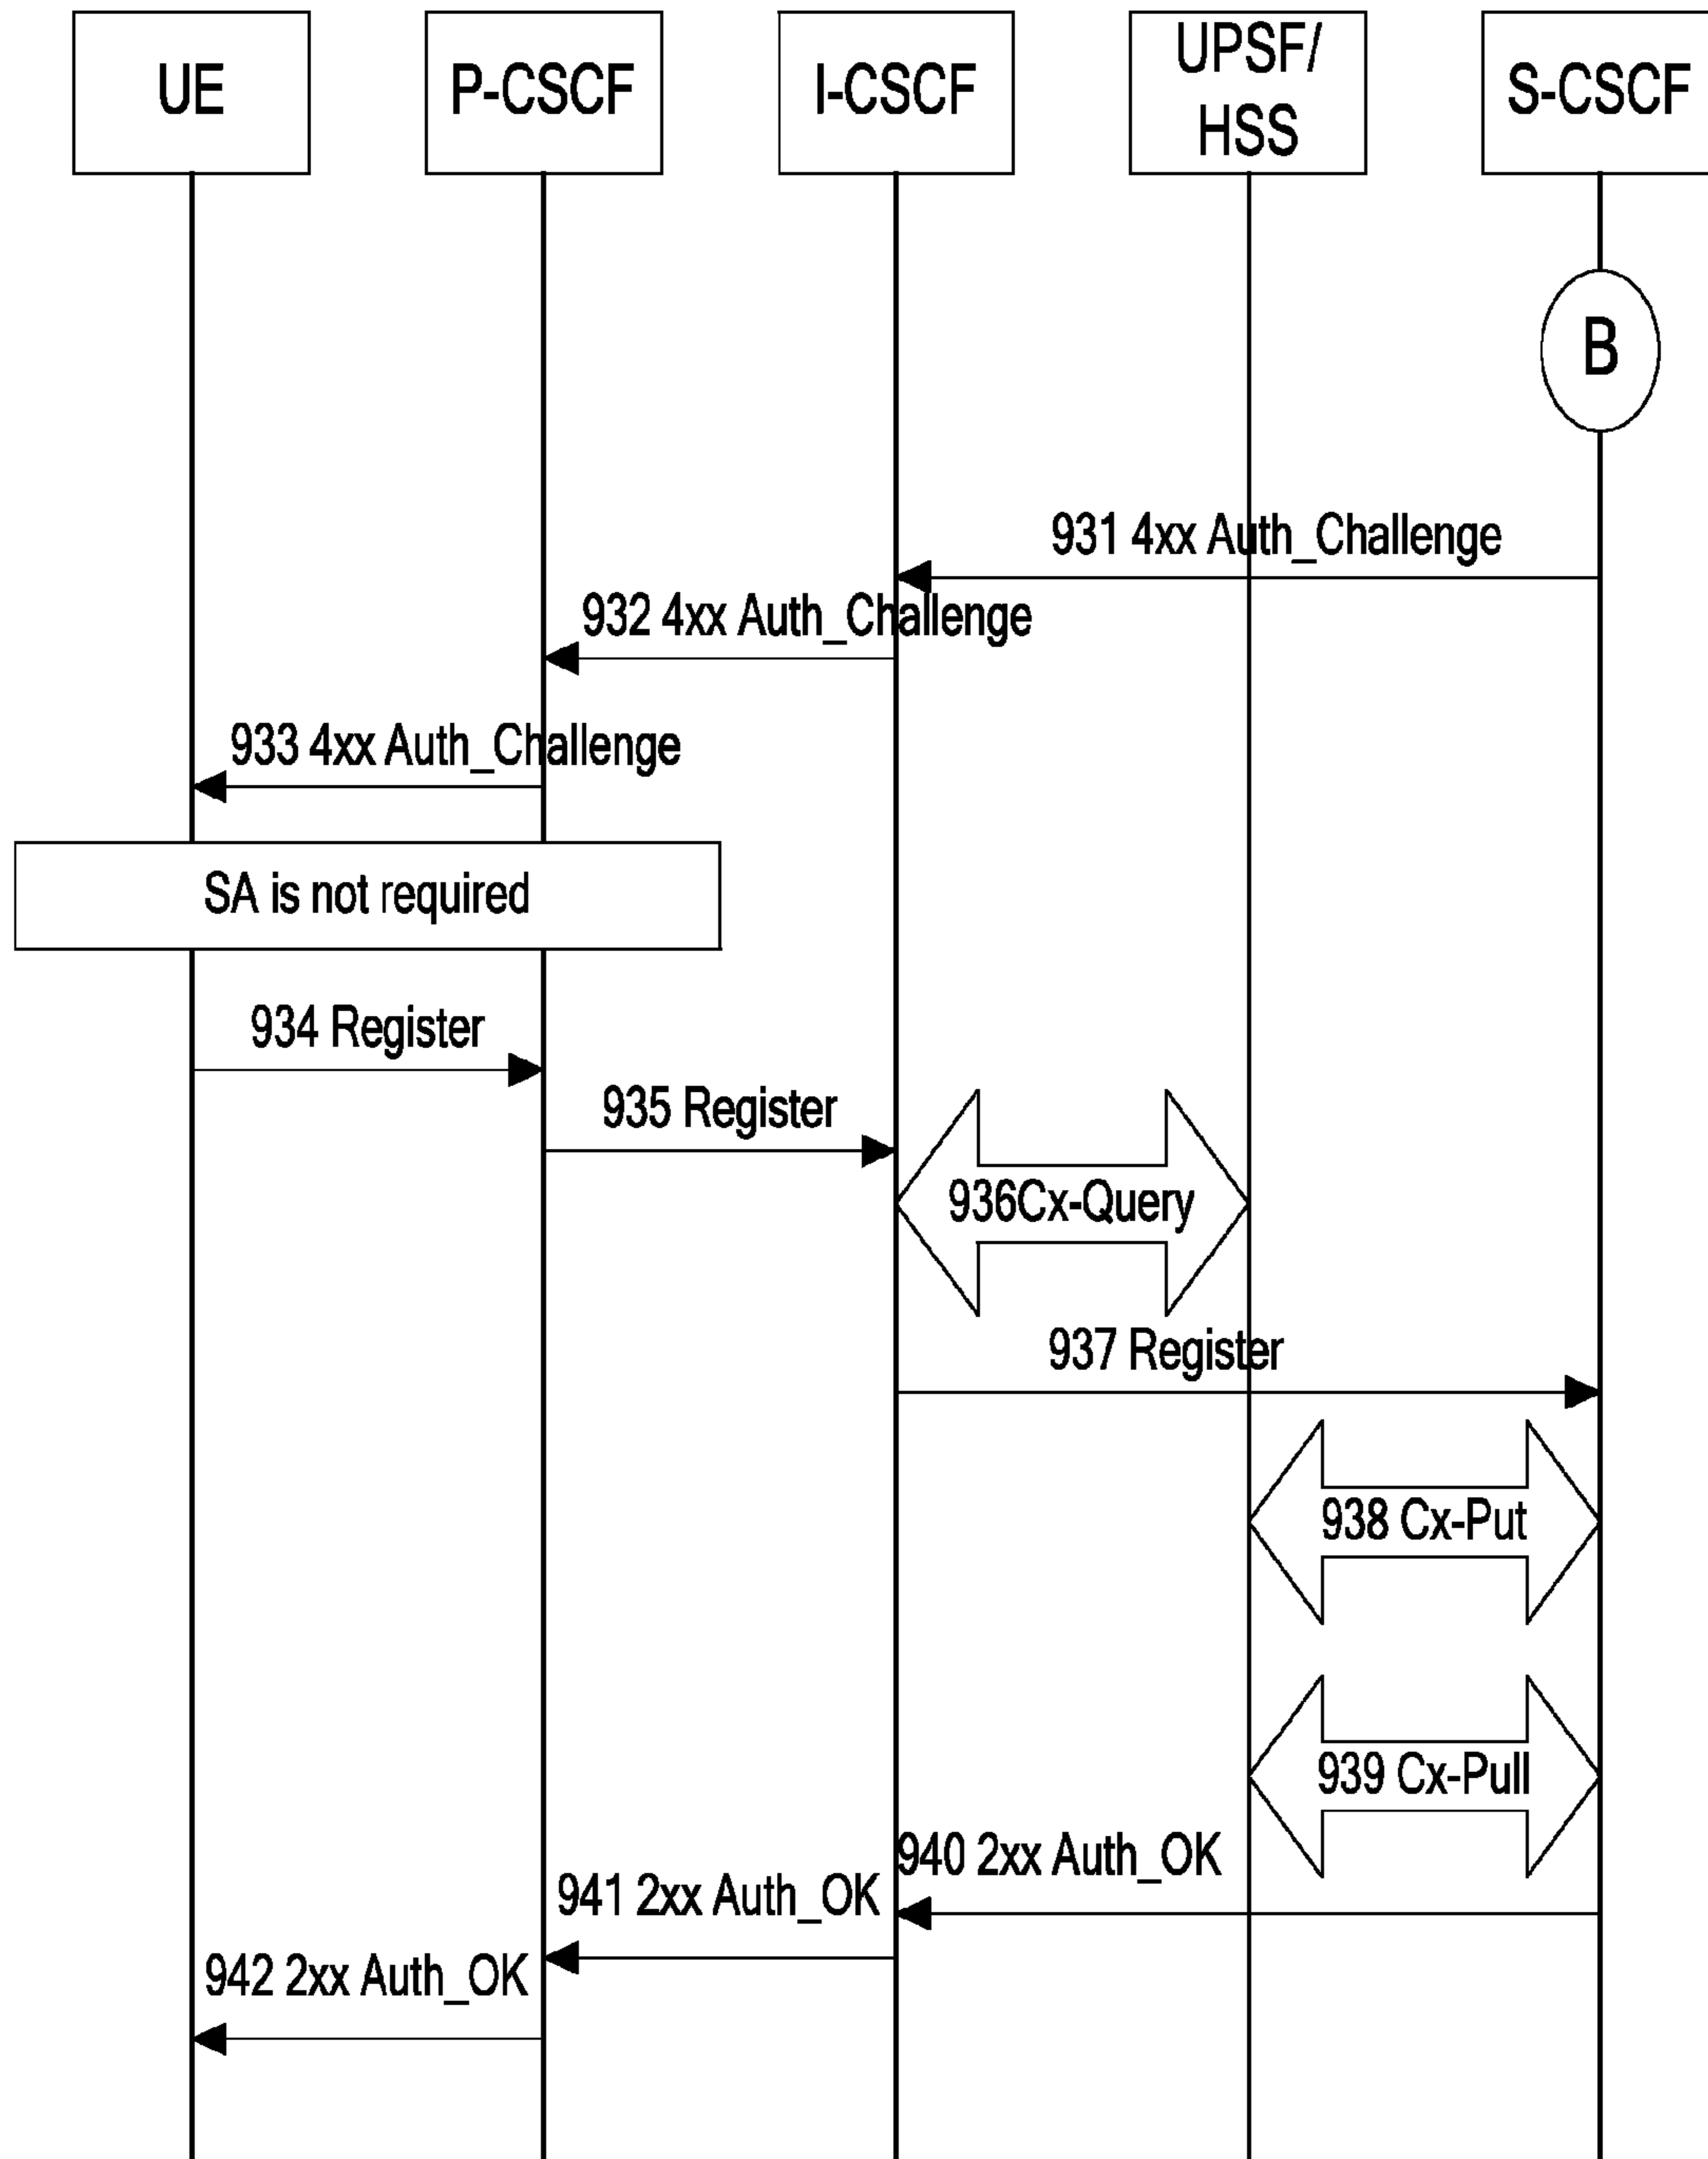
UE
P-CSCF
I-CSCF
UPSF/ HSS
S-CSCF

B

931 4xx Auth_Challenge

932 4xx Auth_Challenge

933 4xx Auth_Challenge

SA is not required

934 Register

935 Register

936Cx-Query

937 Register

938 Cx-Put

939 Cx-Pull

940 2xx Auth_OK

941 2xx Auth_OK

942 2xx Auth_OK